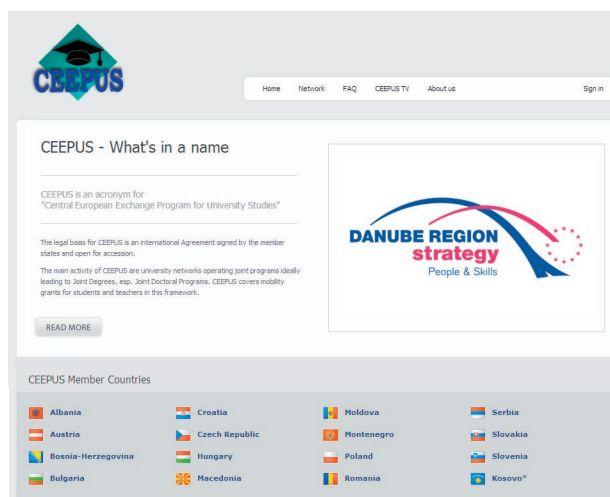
CEEPUS

Home Network FAQ CEEPUS TV About us Sign in

CEEPUS - What's in a name

CEEPUS is an acronym for "Central European Exchange Program for University Studies"

The legal basis for CEEPUS is an international Agreement signed by the member states and open for accession.

The main activity of CEEPUS are university networks operating joint programs ideally leading to Joint Degrees, esp. Joint Doctoral Programs. CEEPUS covers mobility grants for students and teachers in this framework.

READ MORE

DANUBE REGION strategy People & Skills

CEEPUS Member Countries

| | | | |
|---|---|---|---|
| Albania | Croatia | Moldova | Serbia |
| Austria | Czech Republic | Montenegro | Slovakia |
| Bosnia-Herzegovina | Hungary | Poland | Slovenia |
| Bulgaria | Macedonia | Romania | Kosovo* |